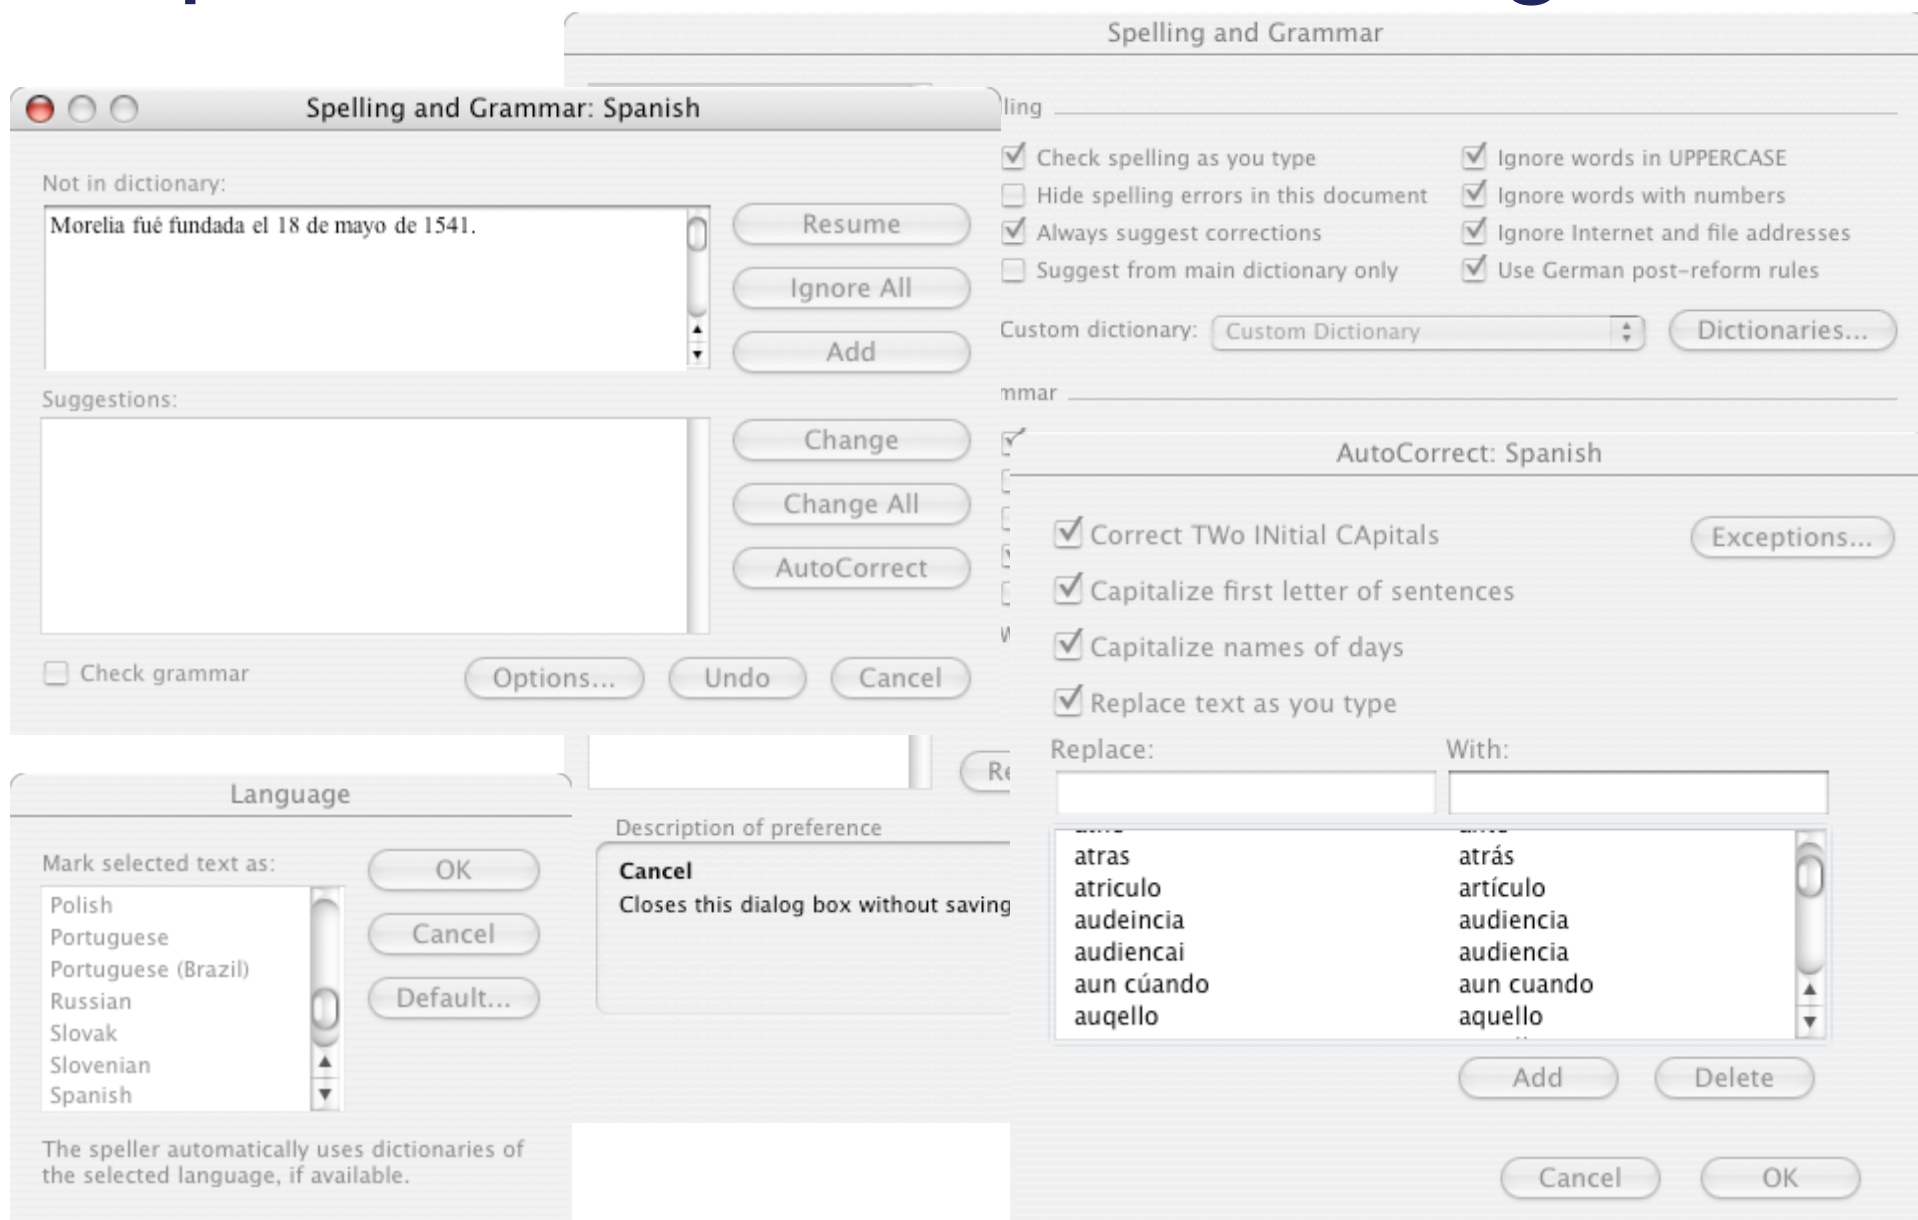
Spelling and Grammar: Spanish

Not in dictionary:

Morelia fué fundada el 18 de mayo de 1541.

Resume

Ignore All

Add

Suggestions:

Change

Change All

AutoCorrect

Check grammar

Options...

Undo

Cancel

Spelling and Grammar

lling

Check spelling as you type

Hide spelling errors in this document

Always suggest corrections

Suggest from main dictionary only

Ignore words in UPPERCASE

Ignore words with numbers

Ignore Internet and file addresses

Use German post-reform rules

Custom dictionary: Custom Dictionary

Dictionaries...

mmar

Language

Mark selected text as:

Polish
Portuguese
Portuguese (Brazil)
Russian
Slovak
Slovenian
Spanish

OK

Cancel

Default...

The speller automatically uses dictionaries of the selected language, if available.

Re

Description of preference

Cancel
Closes this dialog box without saving

AutoCorrect: Spanish

Correct TWo INitial CApitals

Exceptions...

Capitalize first letter of sentences

Capitalize names of days

Replace text as you type

Replace:

With:

| | |
|---|---|
| atras | atrás |
| atriculo | artículo |
| audeincia | audiencia |
| audiencai | audiencia |
| aun cúando | aun cuando |
| auqello | aquello |

Add

Delete

Cancel

OK